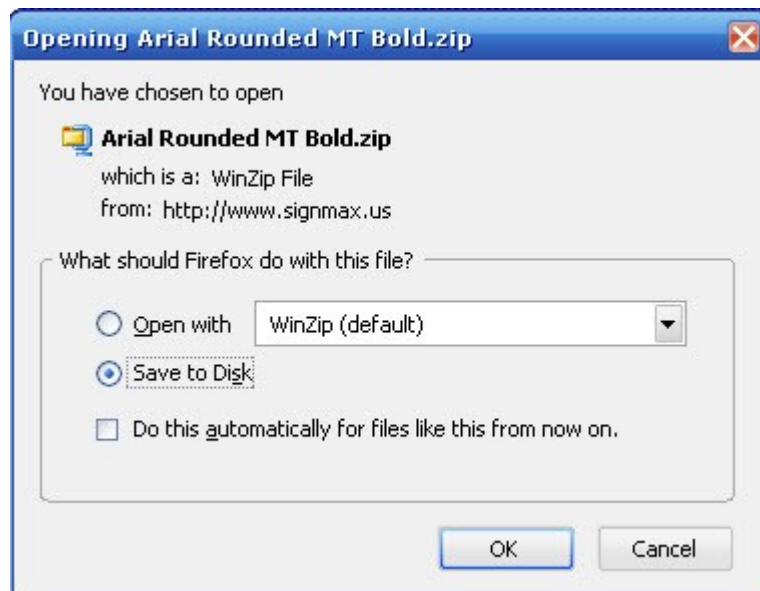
Opening Arial Rounded MT Bold.zip

You have chosen to open

Arial Rounded MT Bold.zip

which is a: WinZip File

from: http://www.signmax.us

What should Firefox do with this file?

Open with WinZip (default)

Save to Disk

Do this automatically for files like this from now on.

OK Cancel